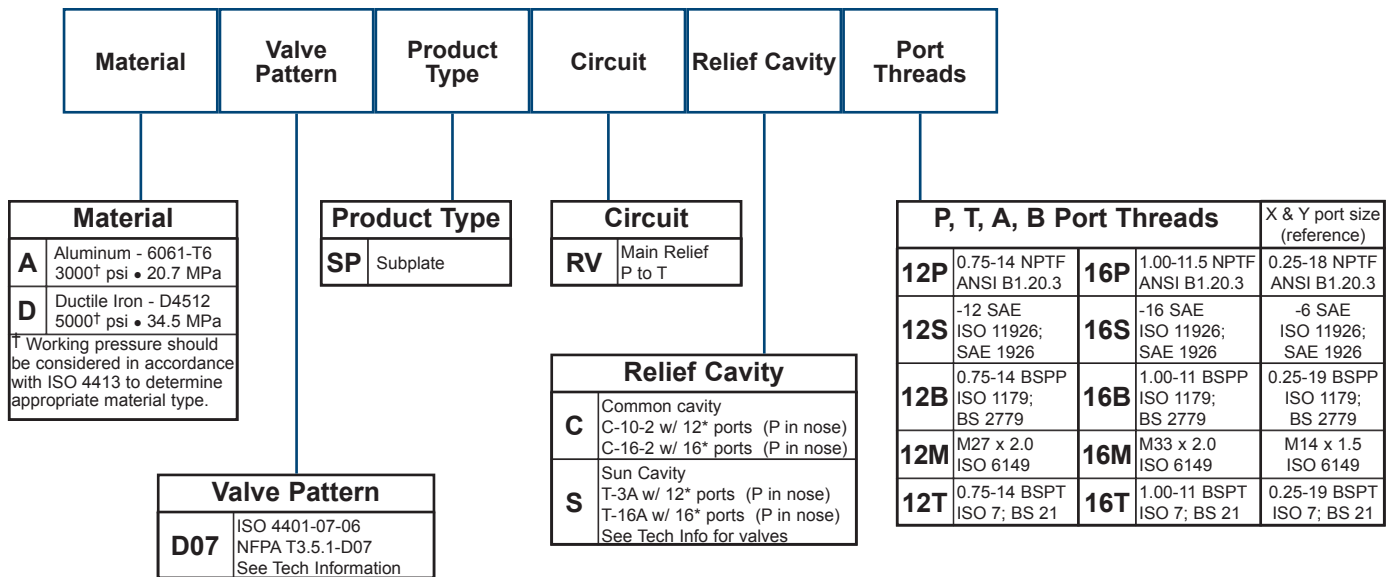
| Material | Valve Pattern | Product Type | Circuit | Relief Cavity | Port Threads |
|---|---|---|---|---|---|

**Material**

| | |
|---|---|
| A | Aluminum - 6061-T6 3000† psi • 20.7 MPa |
| D | Ductile Iron - D4512 5000† psi • 34.5 MPa |

† Working pressure should be considered in accordance with ISO 4413 to determine appropriate material type.

**Product Type**

| | |
|---|---|
| SP | Subplate |

**Circuit**

| | |
|---|---|
| RV | Main Relief P to T |

**Relief Cavity**

| | |
|---|---|
| C | Common cavity C-10-2 w/ 12* ports (P in nose) C-16-2 w/ 16* ports (P in nose) |
| S | Sun Cavity T-3A w/ 12* ports (P in nose) T-16A w/ 16* ports (P in nose) See Tech Info for valves |

**Valve Pattern**

| | |
|---|---|
| D07 | ISO 4401-07-06 NFPA T3.5.1-D07 See Tech Information |

| P, T, A, B Port Threads | | | | X & Y port size (reference) |
|---|---|---|---|---|
| 12P | 0.75-14 NPTF ANSI B1.20.3 | 16P | 1.00-11.5 NPTF ANSI B1.20.3 | 0.25-18 NPTF ANSI B1.20.3 |
| 12S | -12 SAE ISO 11926; SAE 1926 | 16S | -16 SAE ISO 11926; SAE 1926 | -6 SAE ISO 11926; SAE 1926 |
| 12B | 0.75-14 BSPP ISO 1179; BS 2779 | 16B | 1.00-11 BSPP ISO 1179; BS 2779 | 0.25-19 BSPP ISO 1179; BS 2779 |
| 12M | M27 x 2.0 ISO 6149 | 16M | M33 x 2.0 ISO 6149 | M14 x 1.5 ISO 6149 |
| 12T | 0.75-14 BSPT ISO 7; BS 21 | 16T | 1.00-11 BSPT ISO 7; BS 21 | 0.25-19 BSPT ISO 7; BS 21 |